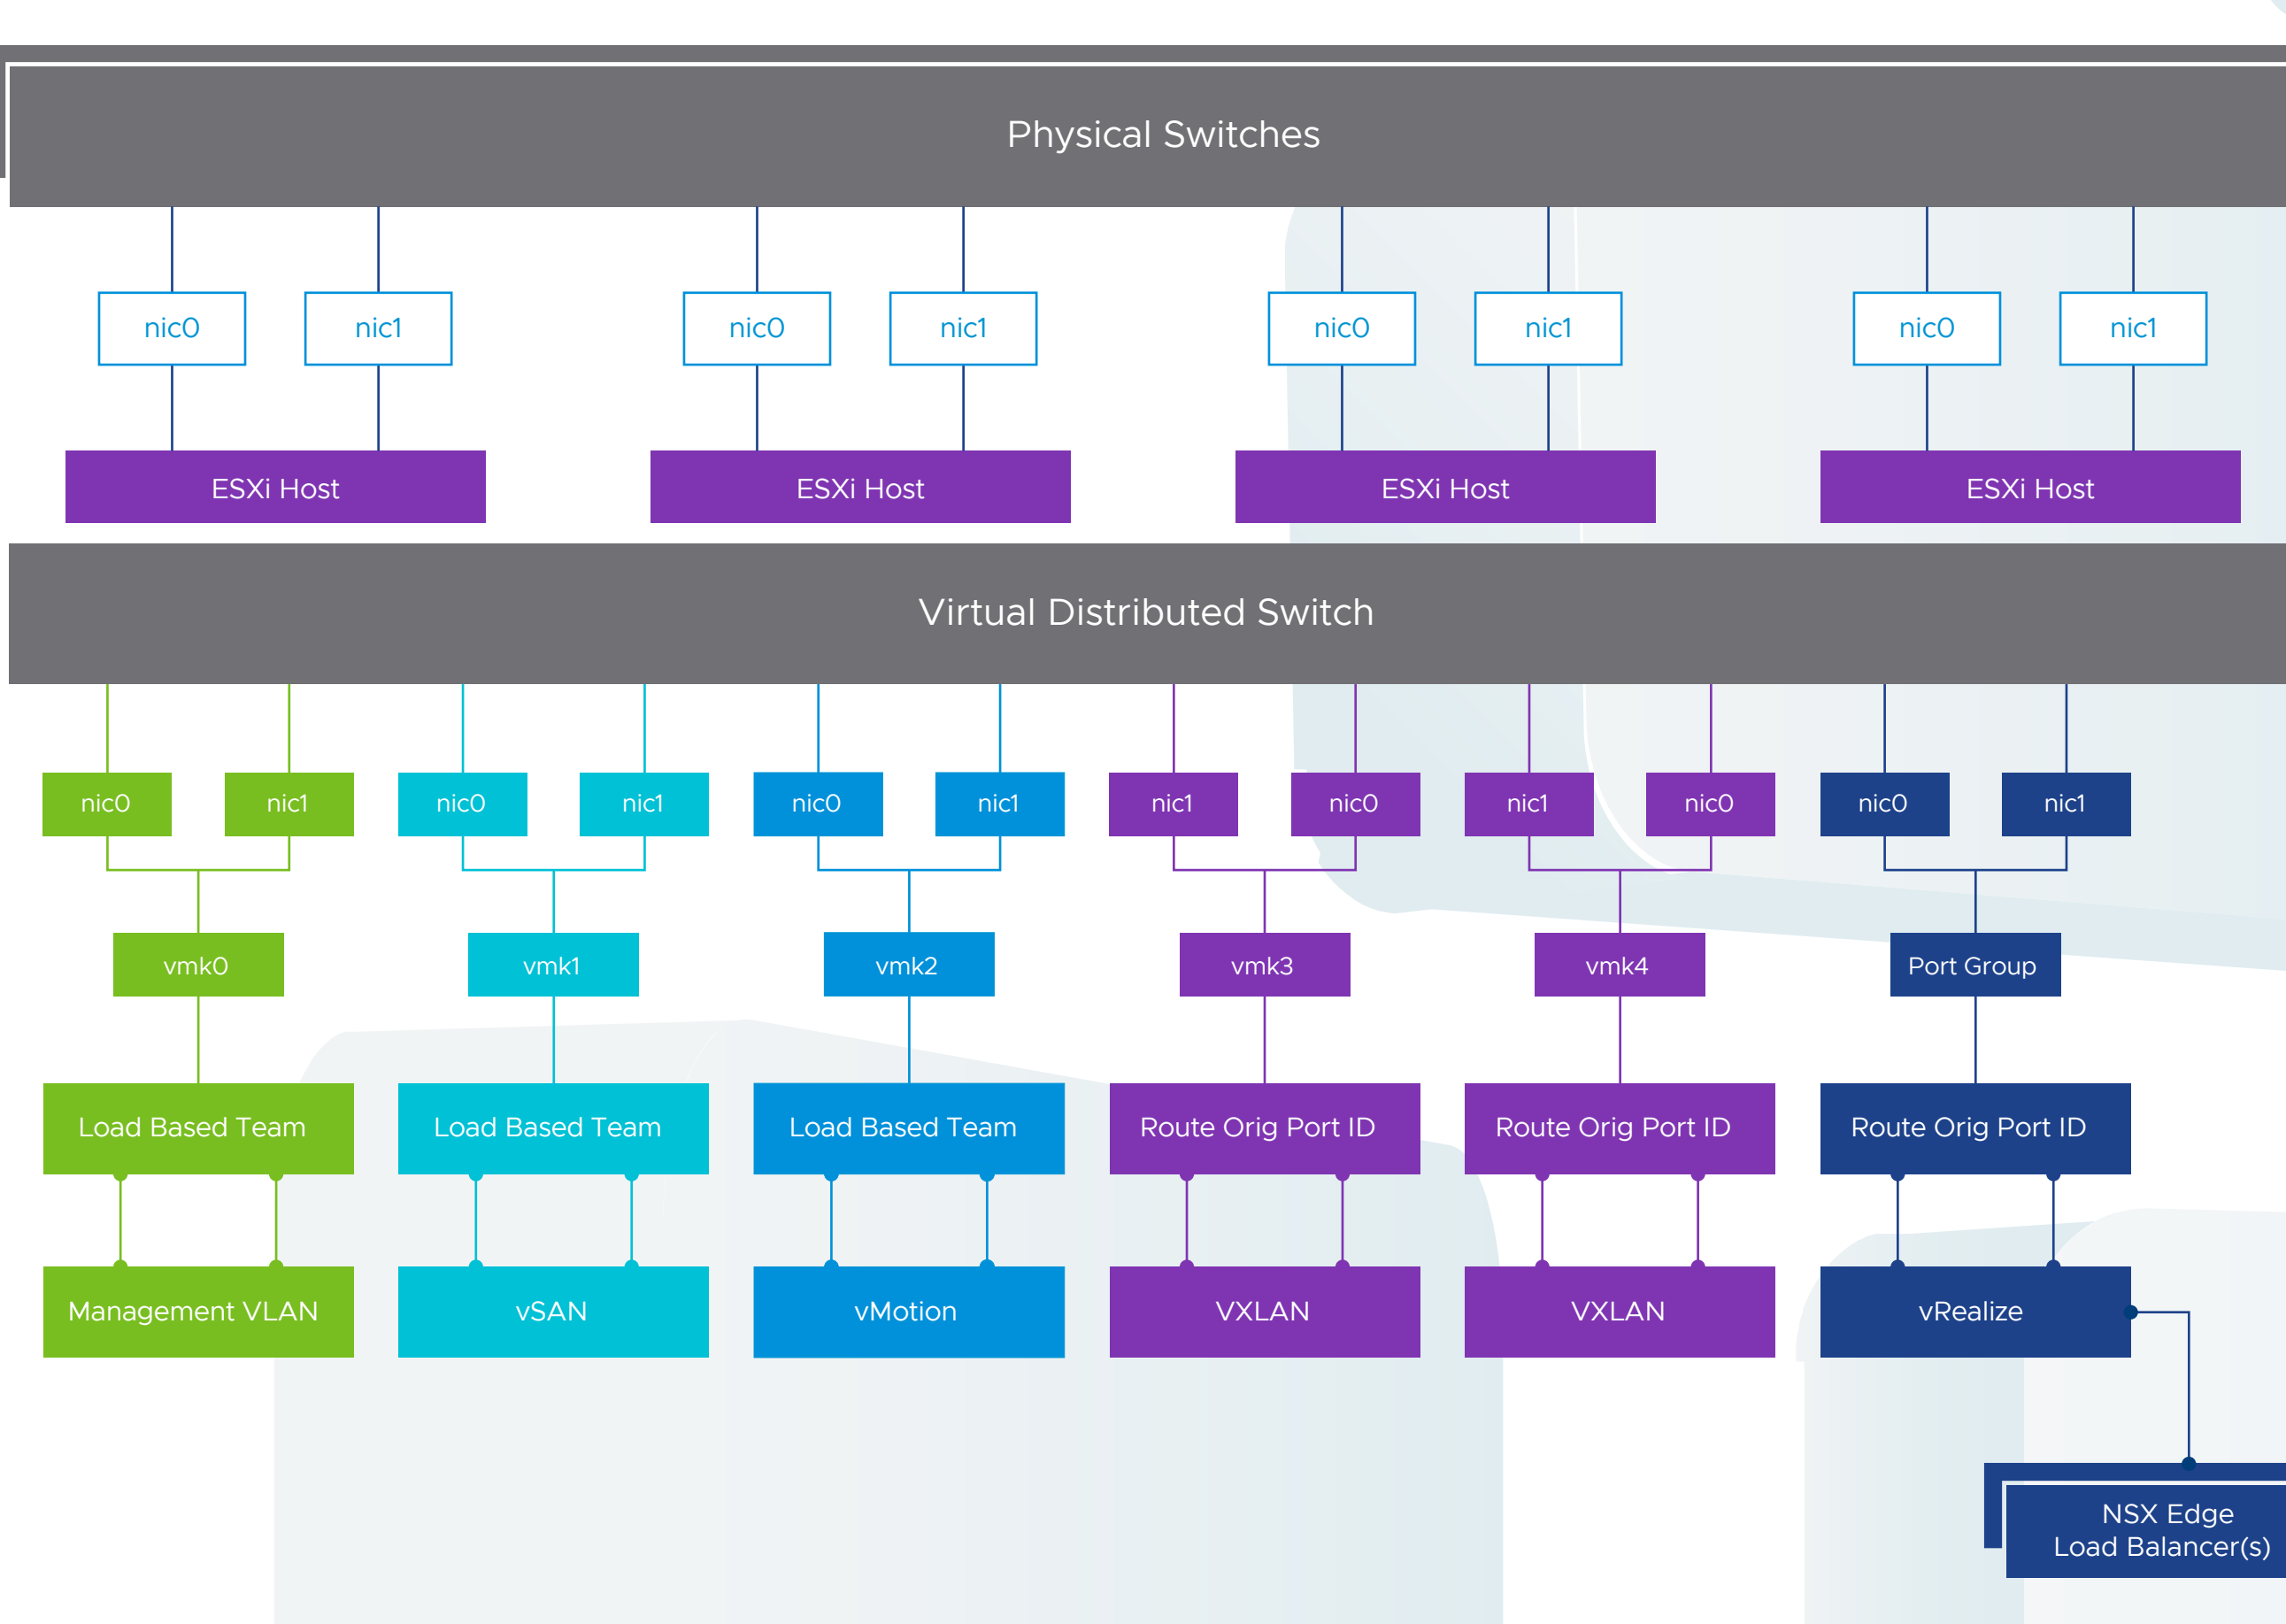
Physical Switches

nic0 nic1 nic0 nic1 nic0 nic1 nic0 nic1

ESXi Host ESXi Host ESXi Host ESXi Host

Virtual Distributed Switch

nic0 nic1 nic0 nic1 nic0 nic1 nic1 nic0 nic1 nic0 nic0 nic1

vmk0 vmk1 vmk2 vmk3 vmk4 Port Group

Load Based Team Load Based Team Load Based Team Route Orig Port ID Route Orig Port ID Route Orig Port ID

Management VLAN vSAN vMotion VXLAN VXLAN vRealize

NSX Edge
Load Balancer(s)